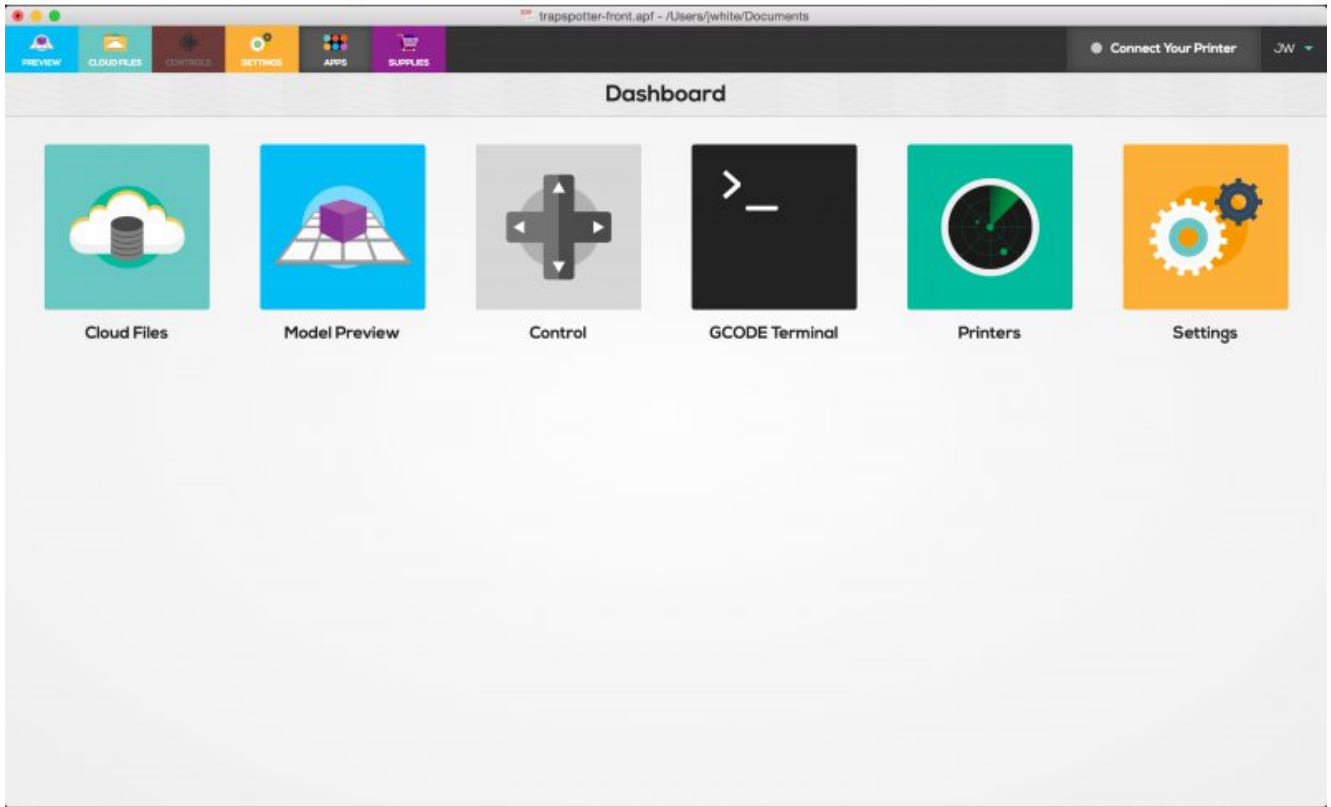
trapspotter-front.apf - /Users/jwhite/Documents

PREVIEW CLOUD FILES CONTROLS SETTINGS APPS SUPPLIES

Connect Your Printer JW

Dashboard

>_

Cloud Files

Model Preview

Control

GCODE Terminal

Printers

Settings